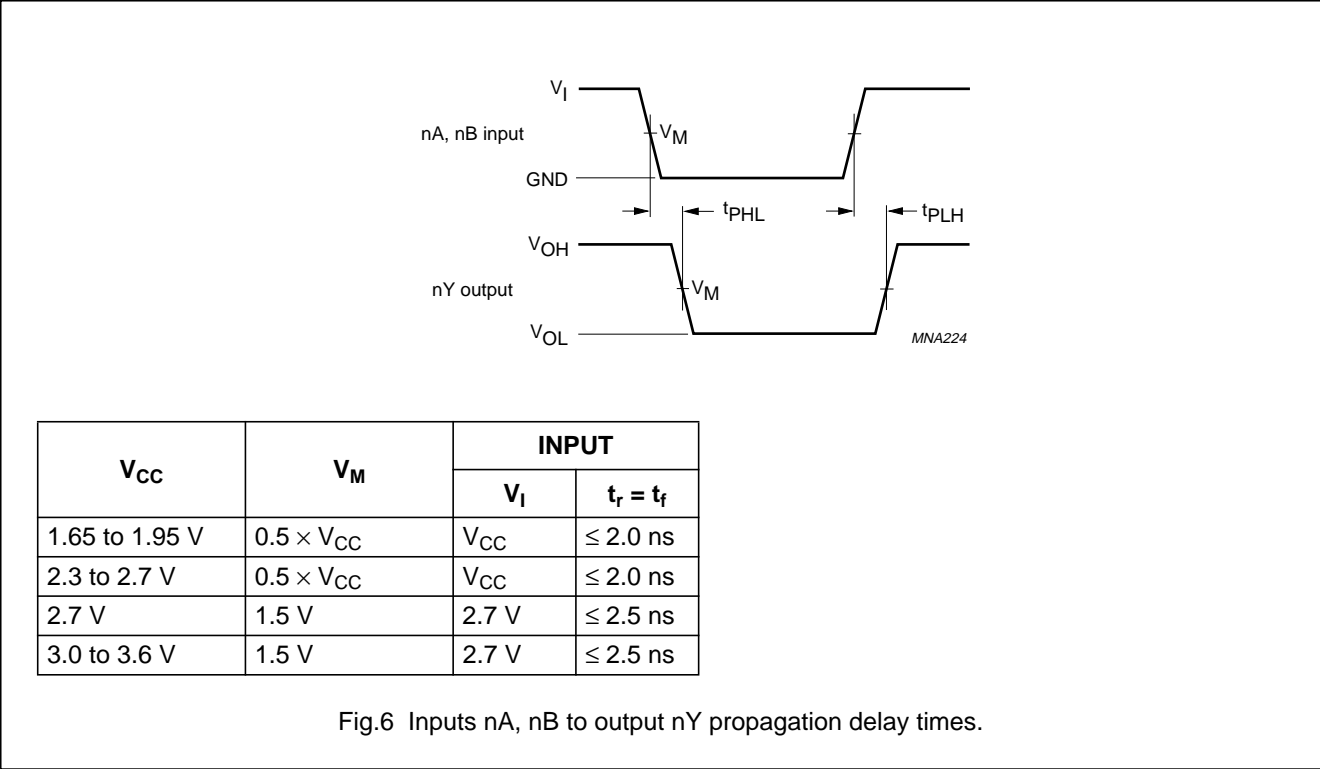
$V_I$

nA, nB input

$V_M$

GND

$t_{PHL}$

$t_{PLH}$

$V_{OH}$

nY output

$V_M$

$V_{OL}$

MNA224

| $V_{CC}$ | $V_M$ | INPUT $V_I$ | INPUT $t_r = t_f$ |
|---|---|---|---|
| 1.65 to 1.95 V | $0.5 \times V_{CC}$ | $V_{CC}$ | $\leq 2.0$ ns |
| 2.3 to 2.7 V | $0.5 \times V_{CC}$ | $V_{CC}$ | $\leq 2.0$ ns |
| 2.7 V | 1.5 V | 2.7 V | $\leq 2.5$ ns |
| 3.0 to 3.6 V | 1.5 V | 2.7 V | $\leq 2.5$ ns |

Fig.6 Inputs nA, nB to output nY propagation delay times.